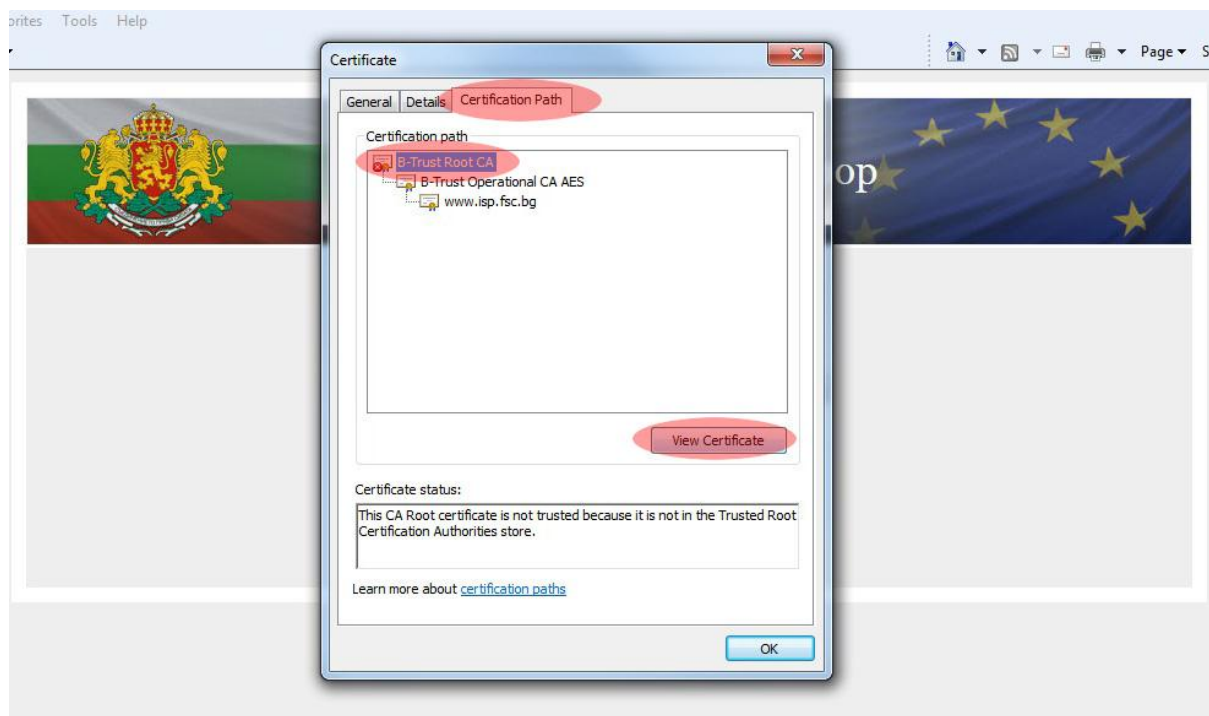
orites Tools Help

Page ▾ S

op

Certificate

General Details Certification Path

Certification path

B-Trust Root CA
B-Trust Operational CA AES
www.isp.fsc.bg

View Certificate

Certificate status:

This CA Root certificate is not trusted because it is not in the Trusted Root Certification Authorities store.

Learn more about certification paths

OK